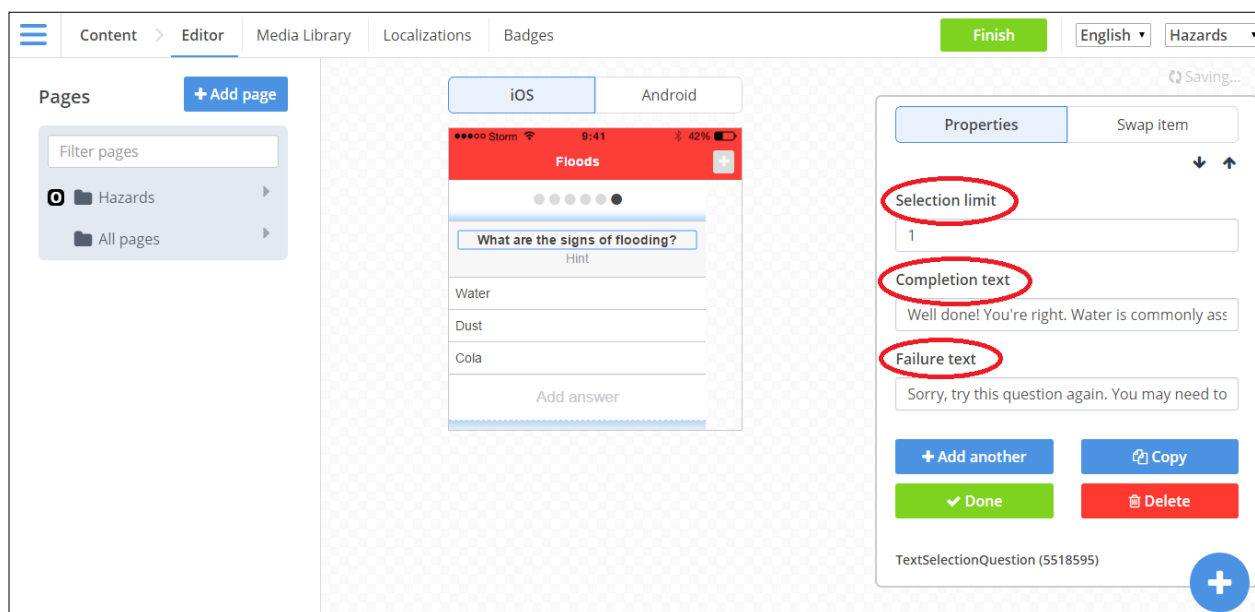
Content > Editor Media Library Localizations Badges

Finish

English ▾ Hazards ▾

Saving...

Pages

+ Add page

Filter pages

O Hazards

All pages

iOS Android

●●●○○ Storm 9:41 42%

Floods

+

What are the signs of flooding?

Hint

Water

Dust

Cola

Add answer

Properties Swap item

Selection limit

1

Completion text

Well done! You're right. Water is commonly ass

Failure text

Sorry, try this question again. You may need to

+ Add another

Copy

✔ Done

Delete

TextSelectionQuestion (5518595)

+